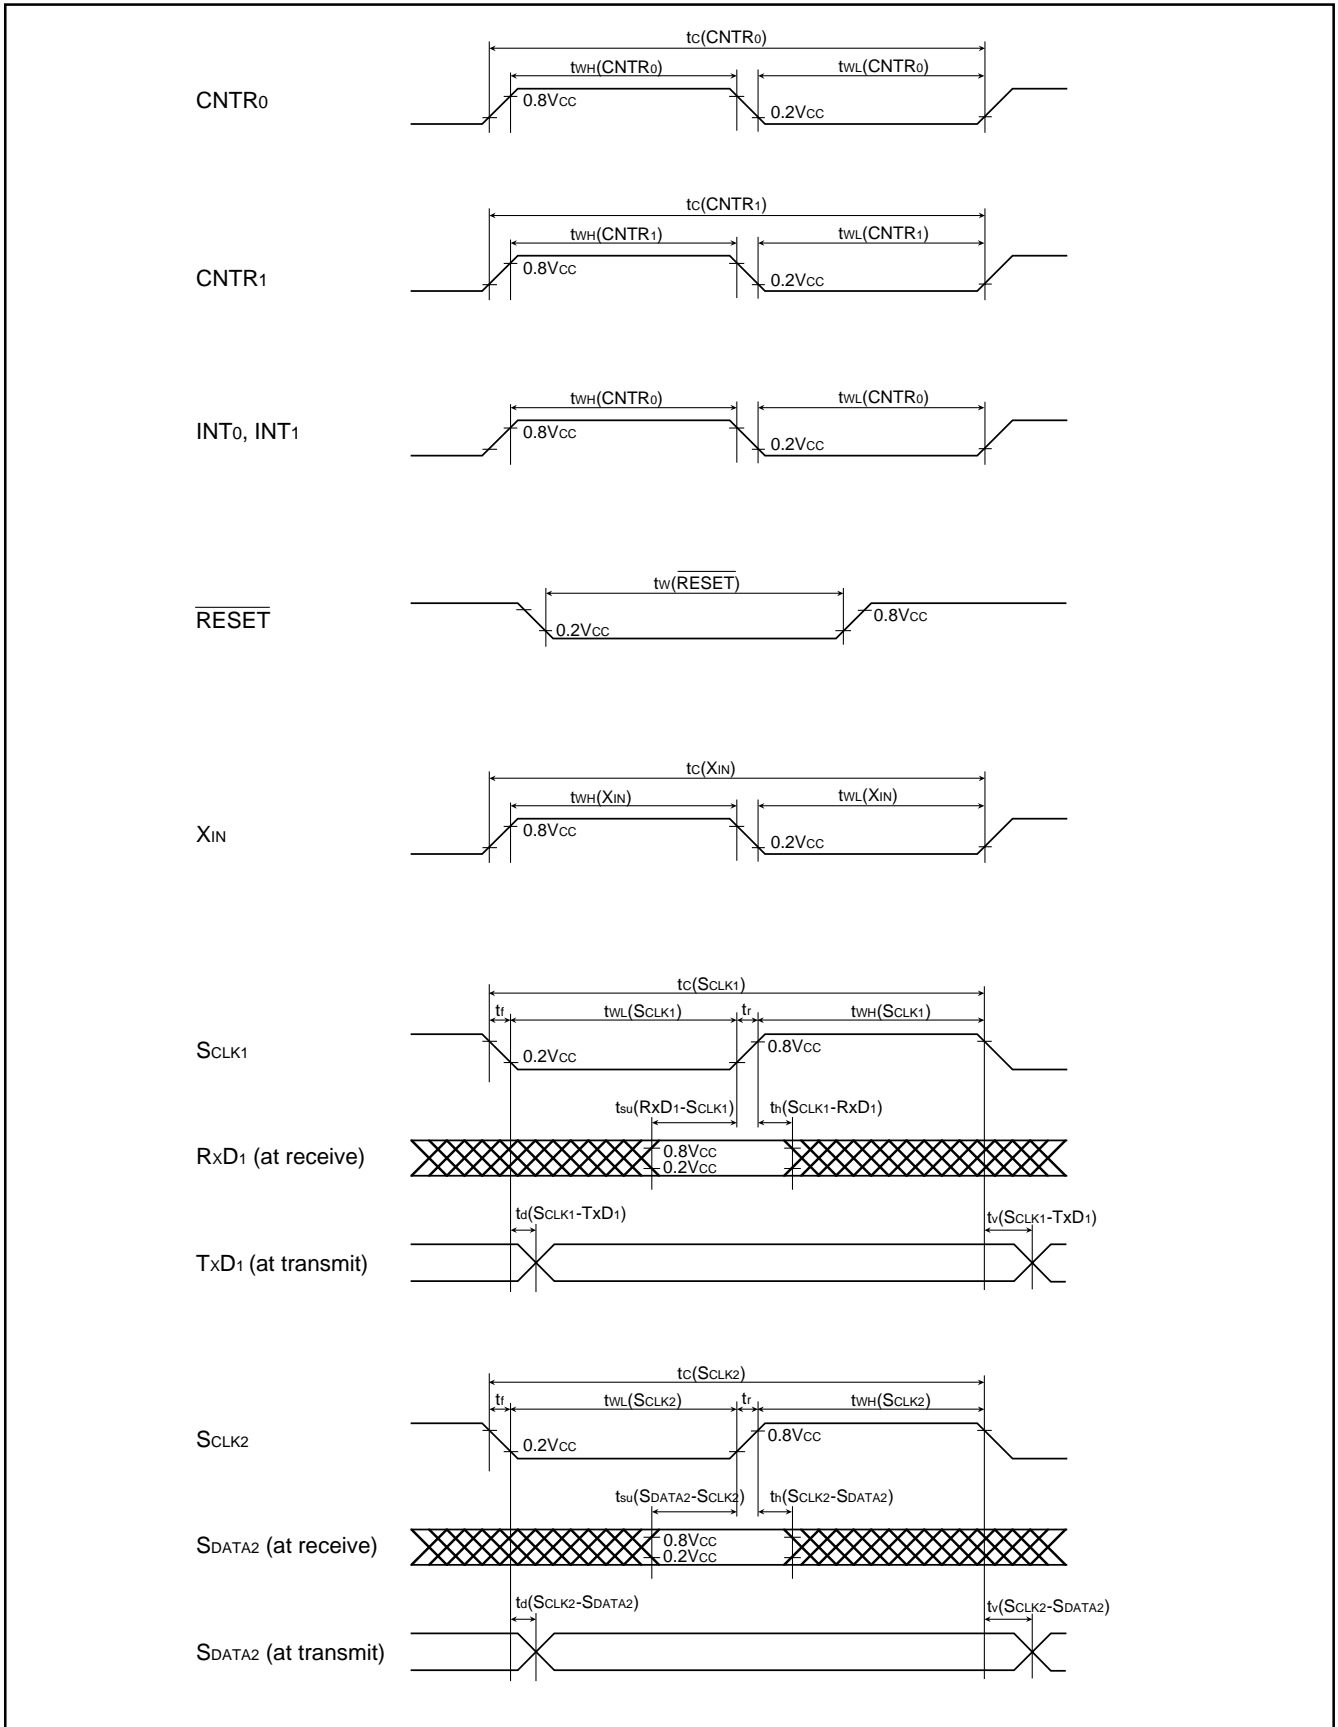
$t_C(CNTR_0)$
$t_{WH}(CNTR_0)$
$t_{WL}(CNTR_0)$
$CNTR_0$
0.8VCC
0.2VCC

$t_C(CNTR_1)$
$t_{WH}(CNTR_1)$
$t_{WL}(CNTR_1)$
$CNTR_1$
0.8VCC
0.2VCC

$t_{WH}(CNTR_0)$
$t_{WL}(CNTR_0)$
$INT_0$, $INT_1$
0.8VCC
0.2VCC

$t_W(\overline{RESET})$
$\overline{RESET}$
0.2VCC
0.8VCC

$t_C(X_{IN})$
$t_{WH}(X_{IN})$
$t_{WL}(X_{IN})$
$X_{IN}$
0.8VCC
0.2VCC

$t_C(S_{CLK1})$
$t_f$
$t_{WL}(S_{CLK1})$
$t_r$
$t_{WH}(S_{CLK1})$
$S_{CLK1}$
0.2VCC
0.8VCC
$t_{su}(RxD_1-S_{CLK1})$
$t_h(S_{CLK1}-RxD_1)$
$RxD_1$ (at receive)
0.8VCC
0.2VCC
$t_d(S_{CLK1}-TxD_1)$
$t_v(S_{CLK1}-TxD_1)$
$TxD_1$ (at transmit)

$t_C(S_{CLK2})$
$t_f$
$t_{WL}(S_{CLK2})$
$t_r$
$t_{WH}(S_{CLK2})$
$S_{CLK2}$
0.2VCC
0.8VCC
$t_{su}(S_{DATA2}-S_{CLK2})$
$t_h(S_{CLK2}-S_{DATA2})$
$S_{DATA2}$ (at receive)
0.8VCC
0.2VCC
$t_d(S_{CLK2}-S_{DATA2})$
$t_v(S_{CLK2}-S_{DATA2})$
$S_{DATA2}$ (at transmit)